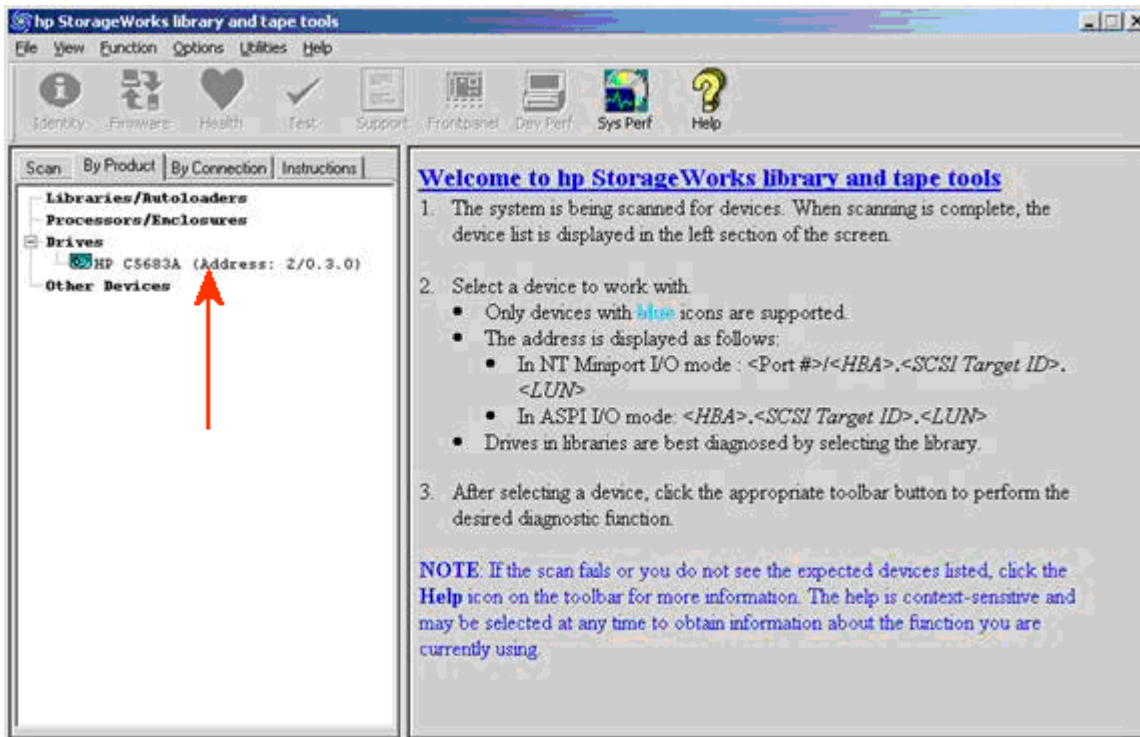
hp StorageWorks library and tape tools

File View Function Options Utilities Help

Identity Firmware Health Test Support Frontpanel Dev Perf Sys Perf Help

Scan By Product By Connection Instructions

Libraries/Autoloaders
Processors/Enclosures
Drives
HP C5683A (Address: 2/0.3.0)
Other Devices

Welcome to hp StorageWorks library and tape tools

1. The system is being scanned for devices. When scanning is complete, the device list is displayed in the left section of the screen.

2. Select a device to work with.
• Only devices with blue icons are supported.
• The address is displayed as follows:
• In NT Miniport I/O mode : <Port #>/<HBA>.<SCSI Target ID>.<LUN>
• In ASPI I/O mode: <HBA>.<SCSI Target ID>.<LUN>
• Drives in libraries are best diagnosed by selecting the library.

3. After selecting a device, click the appropriate toolbar button to perform the desired diagnostic function.

NOTE: If the scan fails or you do not see the expected devices listed, click the Help icon on the toolbar for more information. The help is context-sensitive and may be selected at any time to obtain information about the function you are currently using.